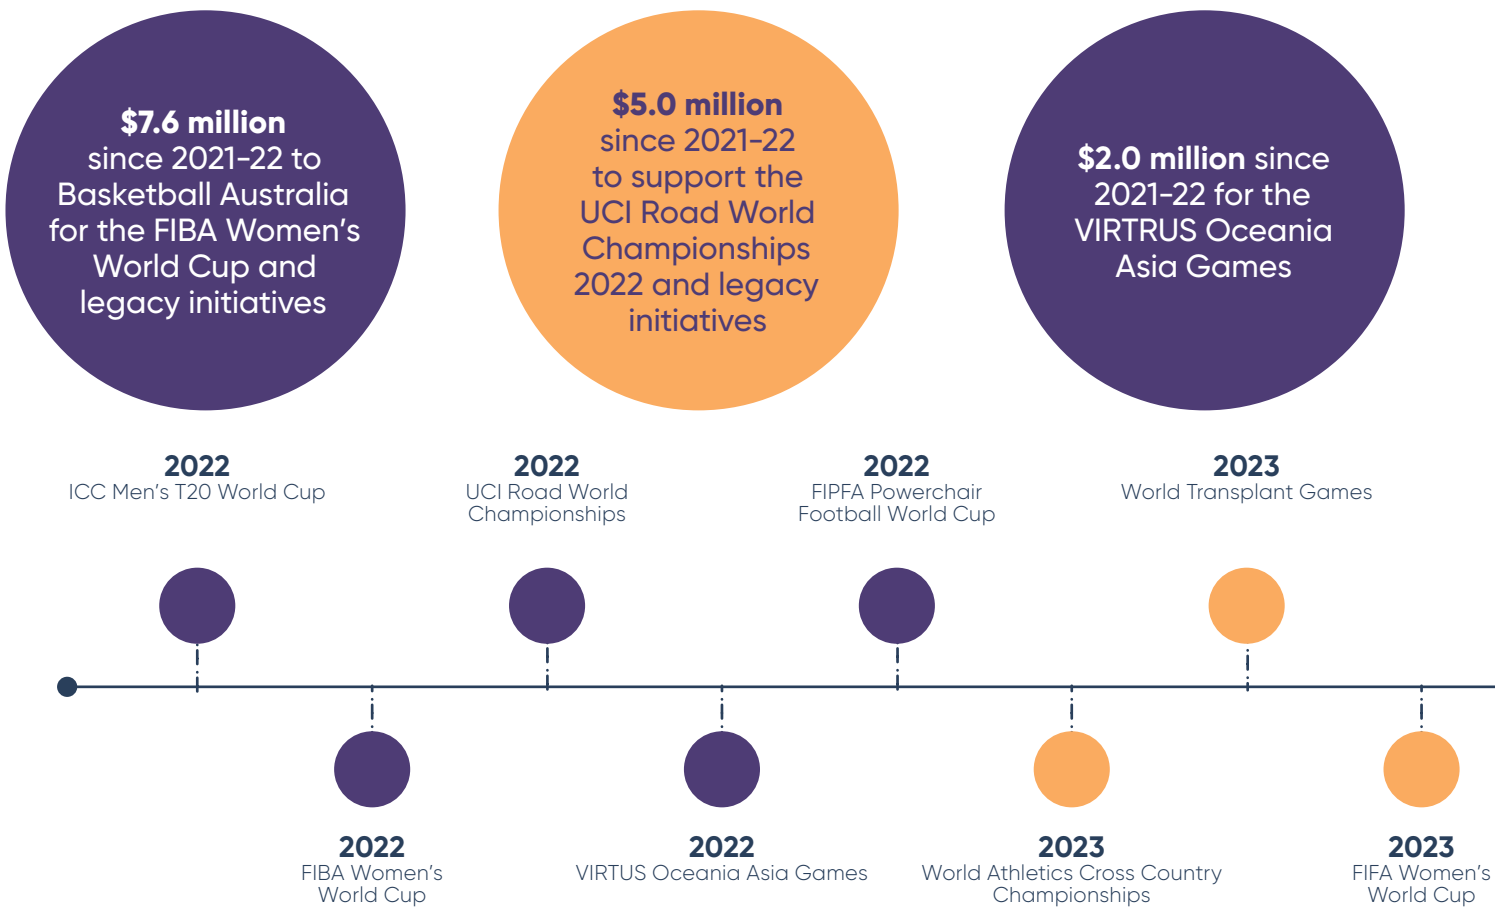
**$7.6 million** since 2021–22 to Basketball Australia for the FIBA Women's World Cup and legacy initiatives

**$5.0 million** since 2021–22 to support the UCI Road World Championships 2022 and legacy initiatives

**$2.0 million** since 2021–22 for the VIRTRUS Oceania Asia Games

**2022**
ICC Men's T20 World Cup

**2022**
UCI Road World Championships

**2022**
FIPFA Powerchair Football World Cup

**2023**
World Transplant Games

**2022**
FIBA Women's World Cup

**2022**
VIRTUS Oceania Asia Games

**2023**
World Athletics Cross Country Championships

**2023**
FIFA Women's World Cup